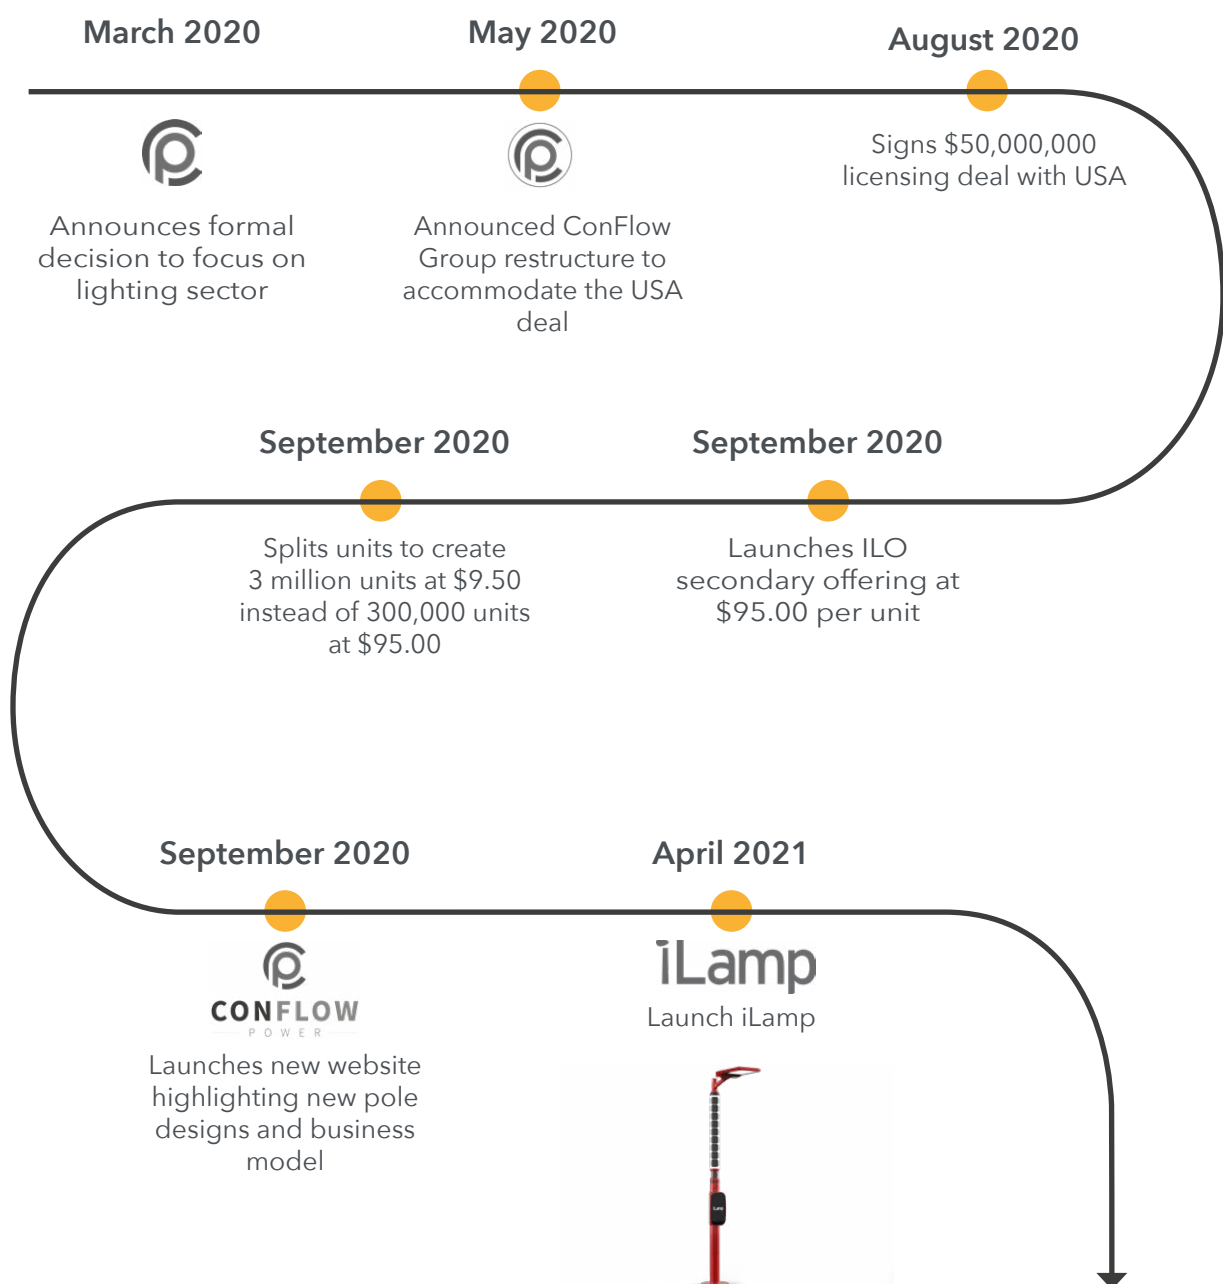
March 2020

Announces formal decision to focus on lighting sector

May 2020

Announced ConFlow Group restructure to accommodate the USA deal

August 2020

Signs \$50,000,000 licensing deal with USA

September 2020

Splits units to create 3 million units at \$9.50 instead of 300,000 units at \$95.00

September 2020

Launches ILO secondary offering at \$95.00 per unit

September 2020

CONFLOW
POWER

Launches new website highlighting new pole designs and business model

April 2021

iLamp

Launch iLamp